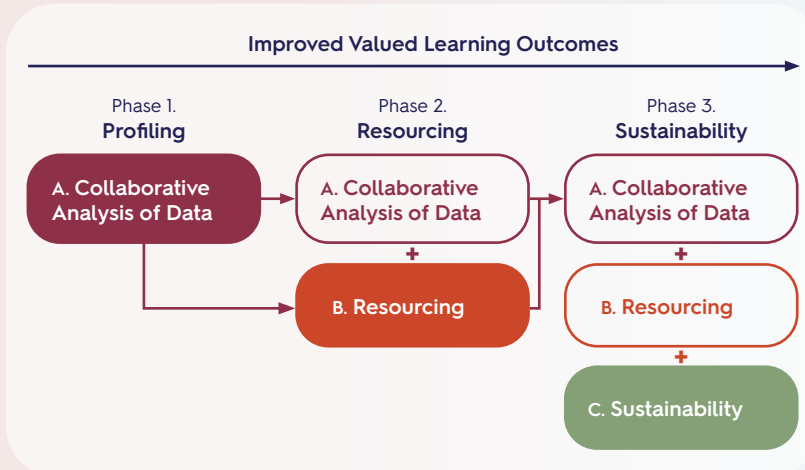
Improved Valued Learning Outcomes

Phase 1.
Profiling

A. Collaborative Analysis of Data

Phase 2.
Resourcing

A. Collaborative Analysis of Data

+

B. Resourcing

Phase 3.
Sustainability

A. Collaborative Analysis of Data

+

B. Resourcing

+

C. Sustainability